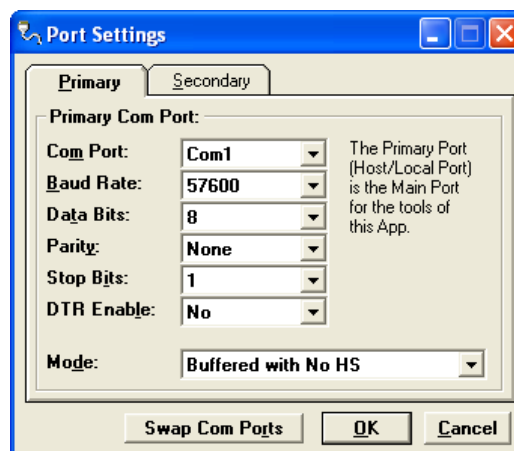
Port Settings

Primary | Secondary

Primary Com Port:

Com Port: Com1
Baud Rate: 57600
Data Bits: 8
Parity: None
Stop Bits: 1
DTR Enable: No

The Primary Port (Host/Local Port) is the Main Port for the tools of this App.

Mode: Buffered with No HS

Swap Com Ports | OK | Cancel